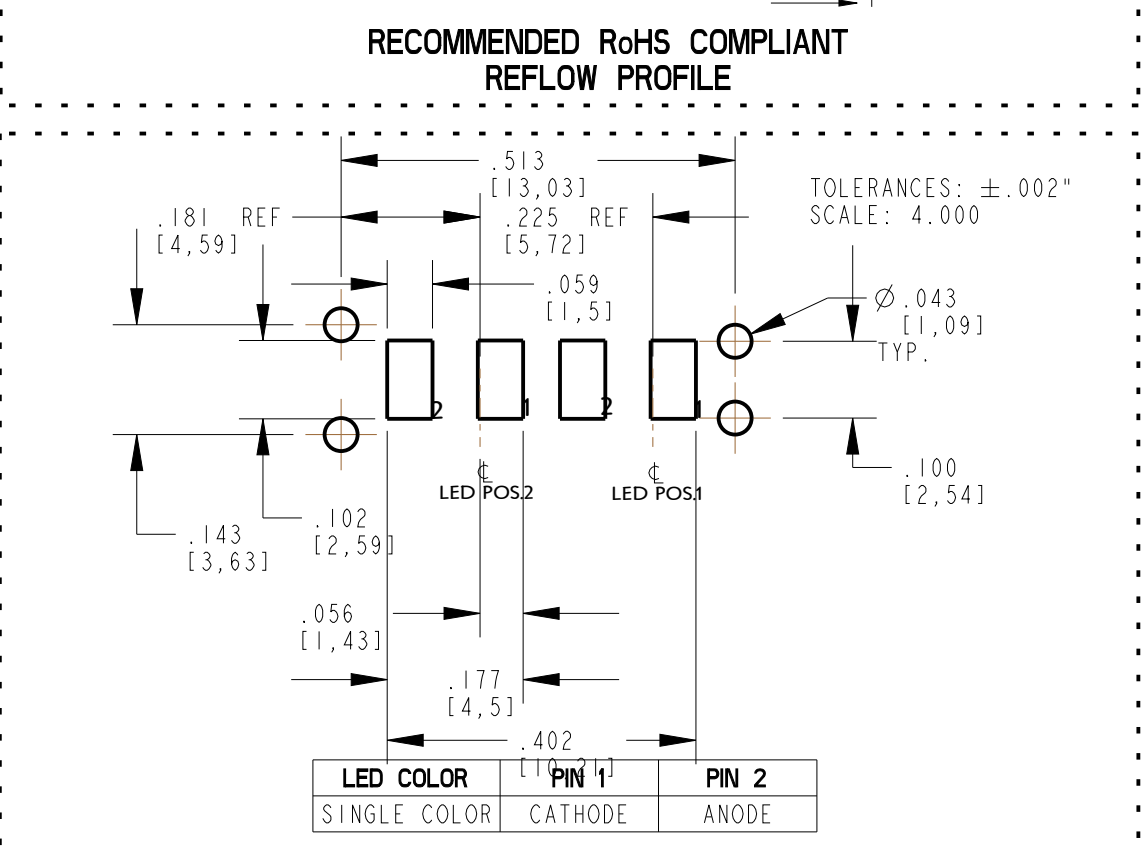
RECOMMENDED RoHS COMPLIANT REFLOW PROFILE

.513
[13,03]

TOLERANCES: $\pm$.002"
SCALE: 4.000

.181 REF
[4,59]

.225 REF
[5,72]

.059
[1,5]

$\varnothing$.043
[1,09]
TYP.

2 1 2 1

℄
LED POS.2

℄
LED POS.1

.100
[2,54]

.143
[3,63]

.102
[2,59]

.056
[1,43]

.177
[4,5]

.402
[10,21]

| LED COLOR | PIN 1 | PIN 2 |
|---|---|---|
| SINGLE COLOR | CATHODE | ANODE |